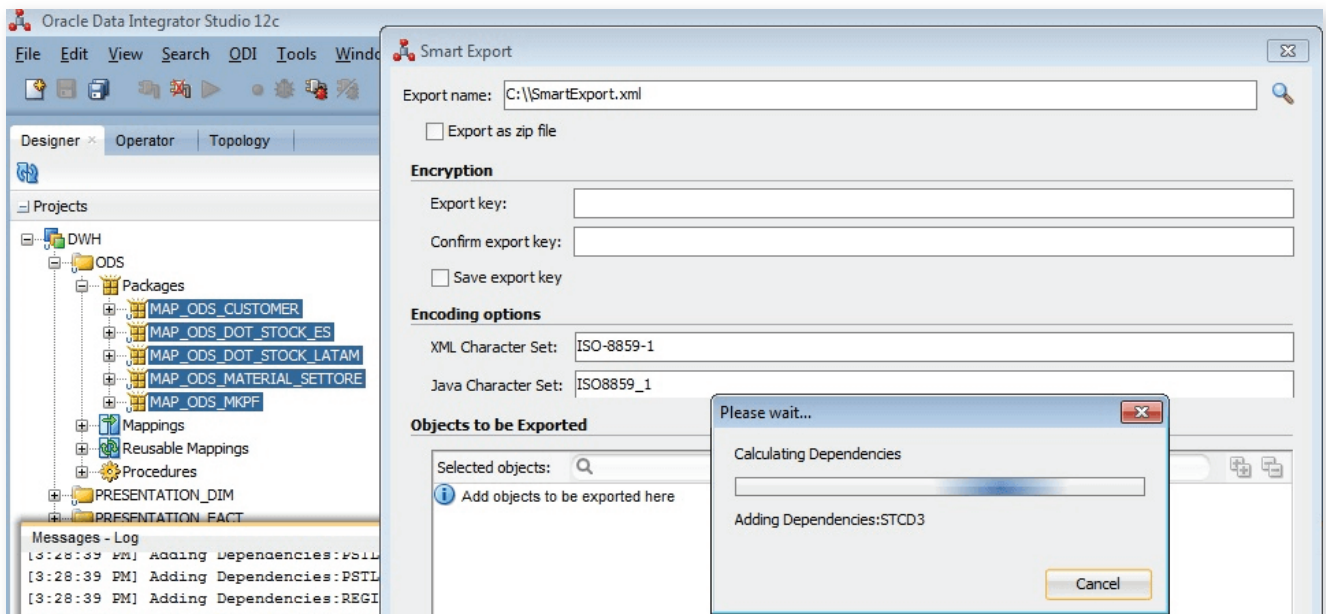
Oracle Data Integrator Studio 12c

File Edit View Search ODI Tools Windo

Designer Operator Topology

Projects

DWH
ODS
Packages
MAP_ODS_CUSTOMER
MAP_ODS_DOT_STOCK_ES
MAP_ODS_DOT_STOCK_LATAM
MAP_ODS_MATERIAL_SETTORE
MAP_ODS_MKPF
Mappings
Reusable Mappings
Procedures
PRESENTATION_DIM
PRESENTATION_FACT

Messages - Log
[3:28:39 PM] Adding Dependencies:PSTL
[3:28:39 PM] Adding Dependencies:PSTL
[3:28:39 PM] Adding Dependencies:REGI

Smart Export

Export name: C:\\SmartExport.xml

Export as zip file

Encryption

Export key:

Confirm export key:

Save export key

Encoding options

XML Character Set: ISO-8859-1

Java Character Set: ISO8859_1

Objects to be Exported

Selected objects:

Add objects to be exported here

Please wait...

Calculating Dependencies

Adding Dependencies:STCD3

Cancel